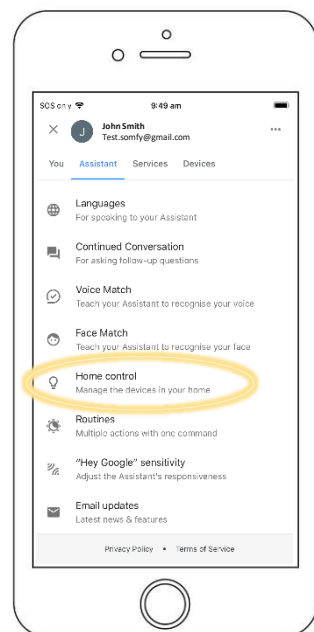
SOS only
9:49 am
×
J
John Smith
Test.somfy@gmail.com
...
You
Assistant
Services
Devices

Languages
For speaking to your Assistant

Continued Conversation
For asking follow-up questions

Voice Match
Teach your Assistant to recognise your voice

Face Match
Teach your Assistant to recognise your face

Home control
Manage the devices in your home

Routines
Multiple actions with one command

"Hey Google" sensitivity
Adjust the Assistant's responsiveness

Email updates
Latest news & features

Privacy Policy • Terms of Service